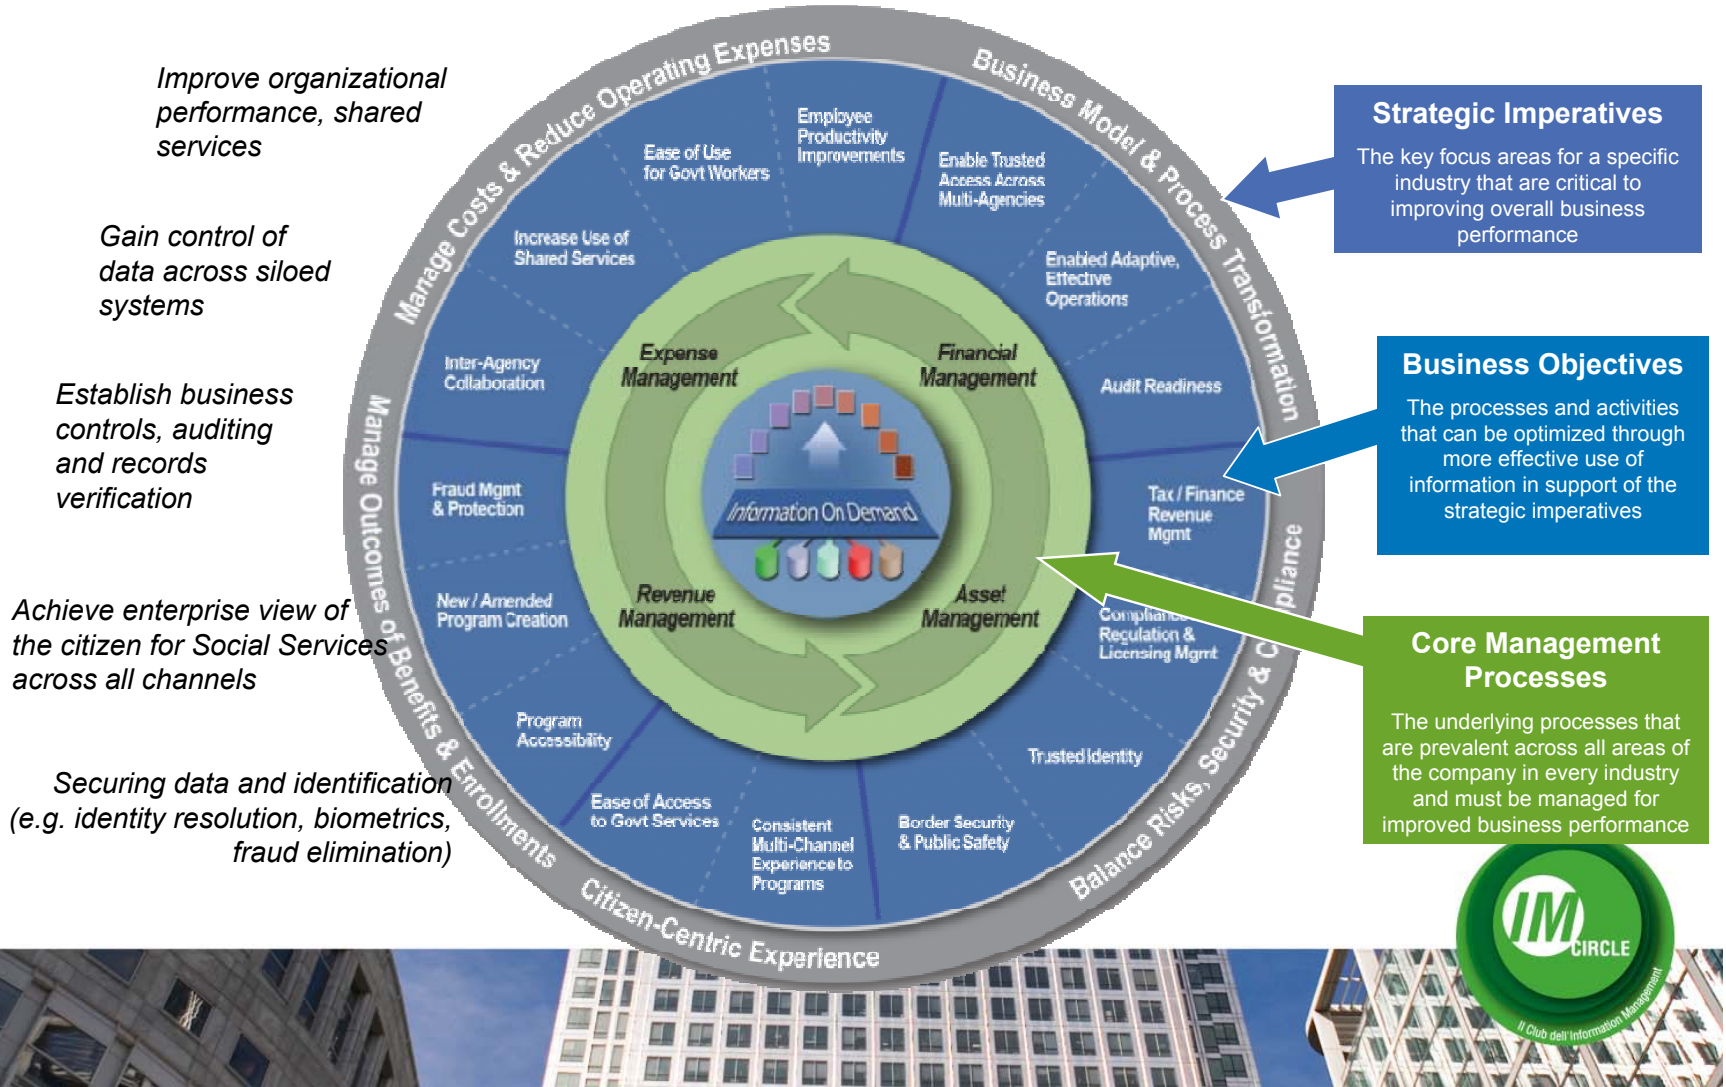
Improve organizational performance, shared services

Gain control of data across siloed systems

Establish business controls, auditing and records verification

Achieve enterprise view of the citizen for Social Services across all channels

Securing data and identification (e.g. identity resolution, biometrics, fraud elimination)

Manage Costs & Reduce Operating Expenses

Business Model & Process Transformation

Balance Risks, Security & Compliance

Citizen-Centric Experience

Manage Outcomes of Benefits & Enrollments

Employee Productivity Improvements

Ease of Use for Govt Workers

Enable Trusted Access Across Multi-Agencies

Increase Use of Shared Services

Enabled Adaptive, Effective Operations

Inter-Agency Collaboration

Audit Readiness

Fraud Mgmt & Protection

Tax / Finance Revenue Mgmt

New / Amended Program Creation

Compliance, Regulation & Licensing Mgmt

Program Accessibility

Trusted Identity

Ease of Access to Govt Services

Consistent Multi-Channel Experience to Programs

Border Security & Public Safety

Expense Management

Financial Management

Revenue Management

Asset Management

Information On Demand

Strategic Imperatives
The key focus areas for a specific industry that are critical to improving overall business performance

Business Objectives
The processes and activities that can be optimized through more effective use of information in support of the strategic imperatives

Core Management Processes
The underlying processes that are prevalent across all areas of the company in every industry and must be managed for improved business performance

IM CIRCLE
Il Club dell'Information Management